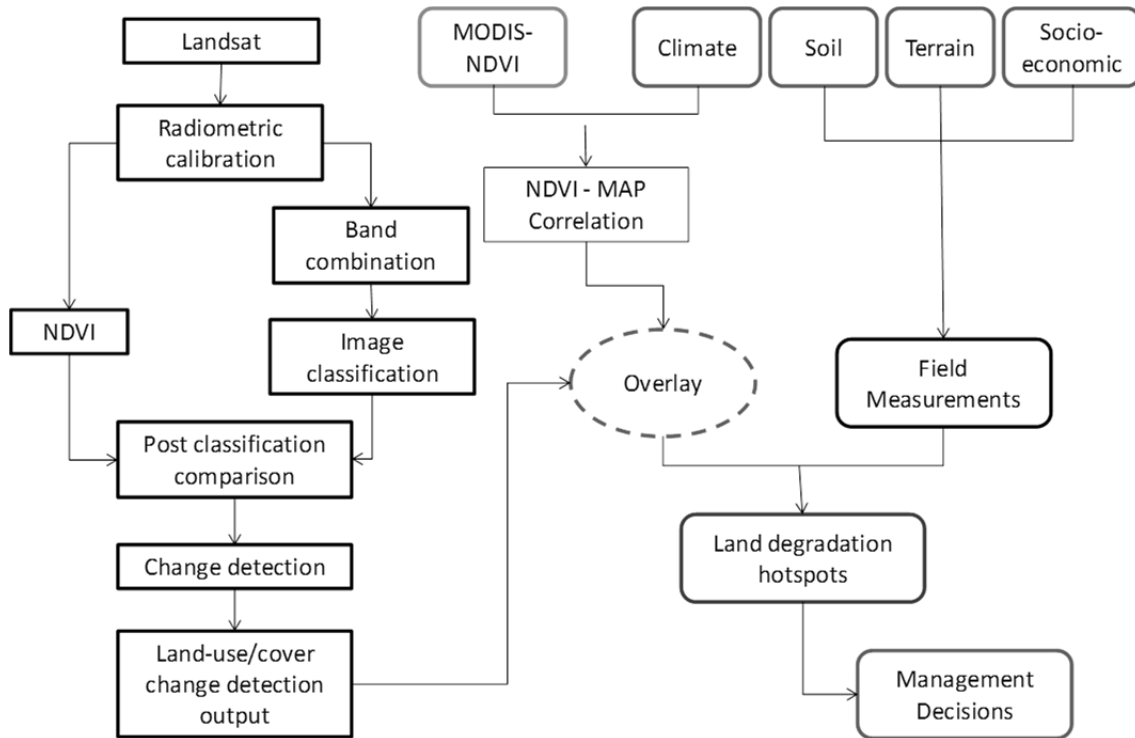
Landsat

Radiometric calibration

Band combination

NDVI

Image classification

Post classification comparison

Change detection

Land-use/cover change detection output

MODIS-NDVI

Climate

Soil

Terrain

Socio-economic

NDVI - MAP Correlation

Overlay

Field Measurements

Land degradation hotspots

Management Decisions